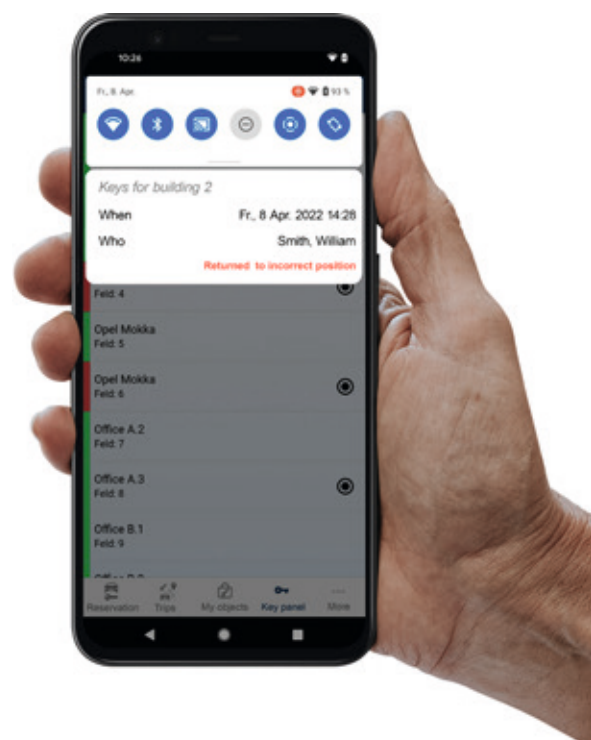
10:26

Fr., 8. Apr.

93 %

Keys for building 2

When

Fr., 8 Apr. 2022 14:28

Who

Smith, William

Returned to incorrect position

Feld: 4

Opel Mokka
Feld: 5

Opel Mokka
Feld: 6

Office A.2
Feld: 7

Office A.3
Feld: 8

Office B.1
Feld: 9

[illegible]

Reservation

Trips

My objects

Key panel

More